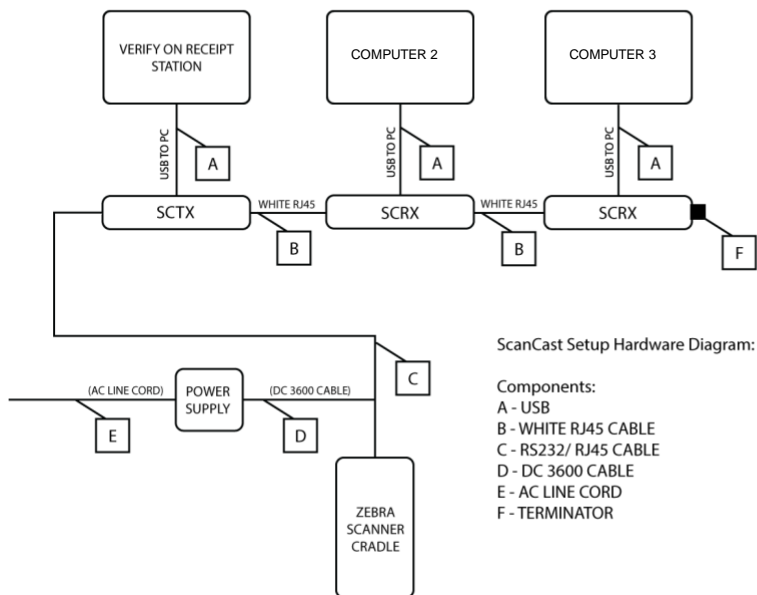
VERIFY ON RECEIPT STATION

COMPUTER 2

COMPUTER 3

USB TO PC

A

USB TO PC

A

USB TO PC

A

SCTX

WHITE RJ45

SCRX

WHITE RJ45

SCRX

B

B

F

C

(AC LINE CORD)

POWER SUPPLY

(DC 3600 CABLE)

E

D

ZEBRA SCANNER CRADLE

ScanCast Setup Hardware Diagram:

Components:
A - USB
B - WHITE RJ45 CABLE
C - RS232/ RJ45 CABLE
D - DC 3600 CABLE
E - AC LINE CORD
F - TERMINATOR